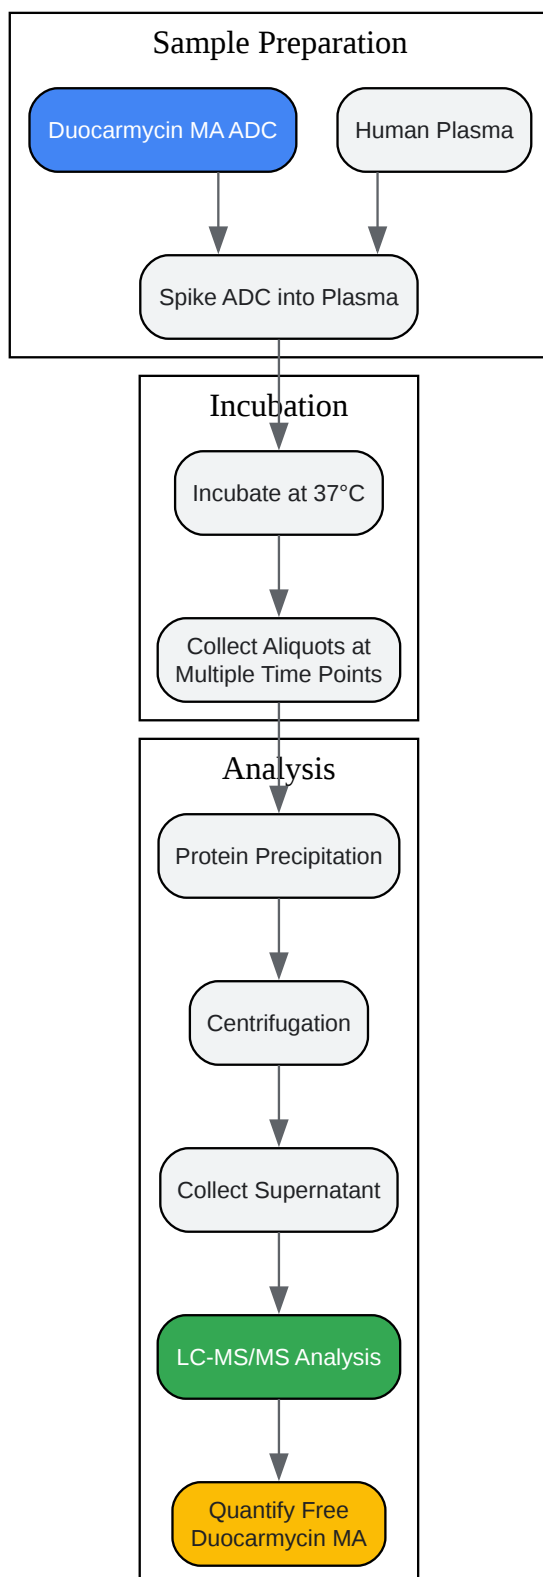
Sample Preparation

Duocarmycin MA ADC

Human Plasma

Spike ADC into Plasma

Incubation

Incubate at 37°C

Collect Aliquots at Multiple Time Points

Analysis

Protein Precipitation

Centrifugation

Collect Supernatant

LC-MS/MS Analysis

Quantify Free Duocarmycin MA